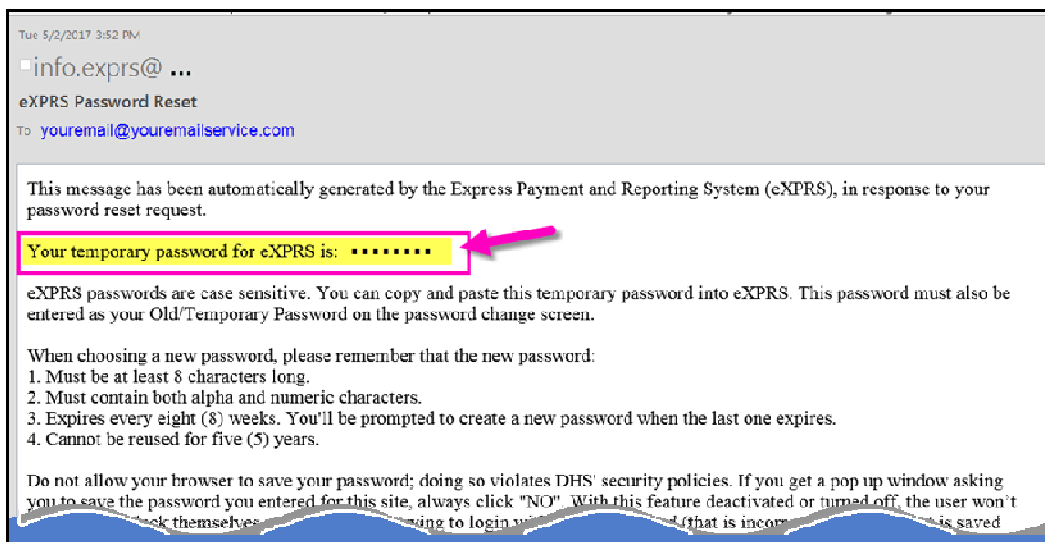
Tue 5/2/2017 3:52 PM

info.exprs@ ...

eXPRS Password Reset

To youremail@youremailservice.com

This message has been automatically generated by the Express Payment and Reporting System (eXPRS), in response to your password reset request.

Your temporary password for eXPRS is: ••••••••

eXPRS passwords are case sensitive. You can copy and paste this temporary password into eXPRS. This password must also be entered as your Old/Temporary Password on the password change screen.

When choosing a new password, please remember that the new password:
1. Must be at least 8 characters long.
2. Must contain both alpha and numeric characters.
3. Expires every eight (8) weeks. You'll be prompted to create a new password when the last one expires.
4. Cannot be reused for five (5) years.

Do not allow your browser to save your password; doing so violates DHS' security policies. If you get a pop up window asking you to save the password you entered for this site, always click "NO". With this feature deactivated or turned off, the user won't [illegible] themselves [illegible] to login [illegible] (that is incorr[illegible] saved